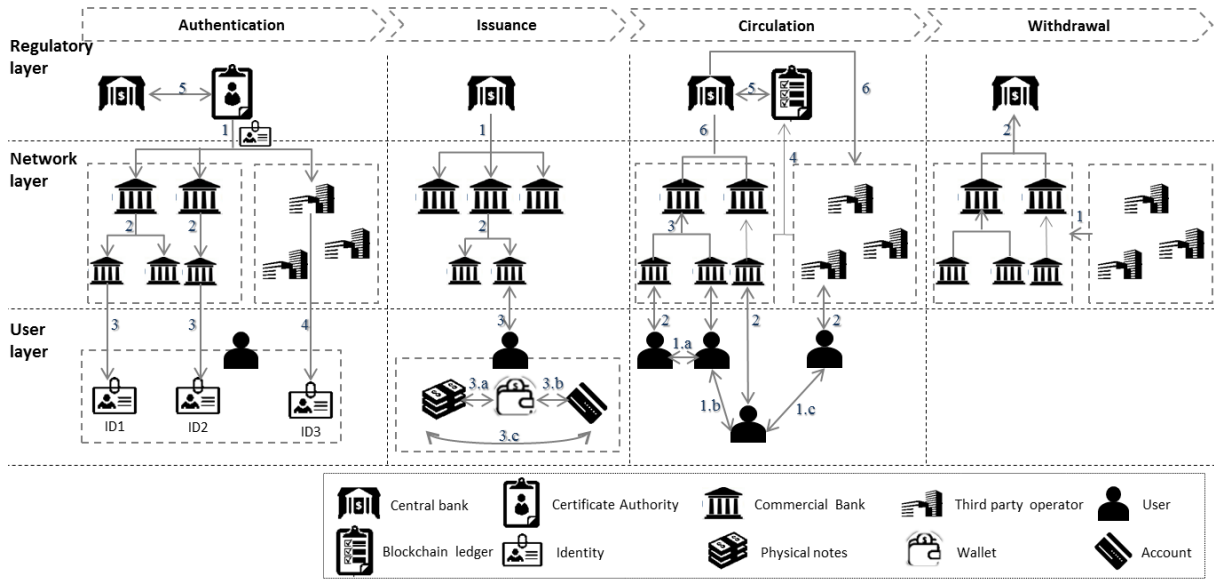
Authentication

Issuance

Circulation

Withdrawal

Regulatory layer

Network layer

User layer

5

1

2

2

3

3

4

ID1

ID2

ID3

1

2

3

3.a

3.b

3.c

5

6

6

4

3

2

2

2

2

1.a

1.b

1.c

2

1

Central bank

Certificate Authority

Commercial Bank

Third party operator

User

Blockchain ledger

Identity

Physical notes

Wallet

Account